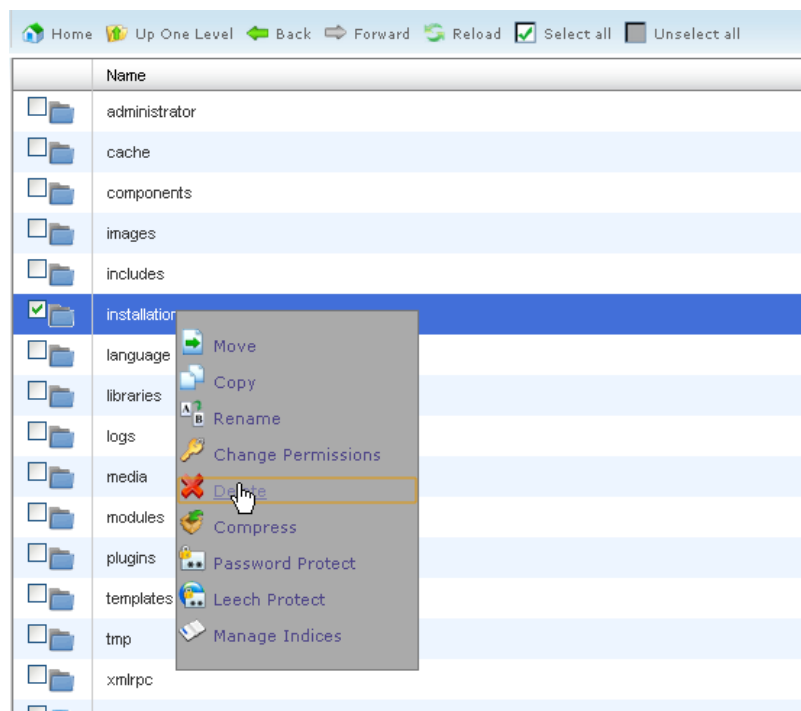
Home Up One Level Back Forward Reload Select all Unselect all

| | Name |
|---|---|
| | administrator |
| | cache |
| | components |
| | images |
| | includes |
| | installation |
| | language |
| | libraries |
| | logs |
| | media |
| | modules |
| | plugins |
| | templates |
| | tmp |
| | xmlrpc |

Move
Copy
Rename
Change Permissions
De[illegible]te
Compress
Password Protect
Leech Protect
Manage Indices